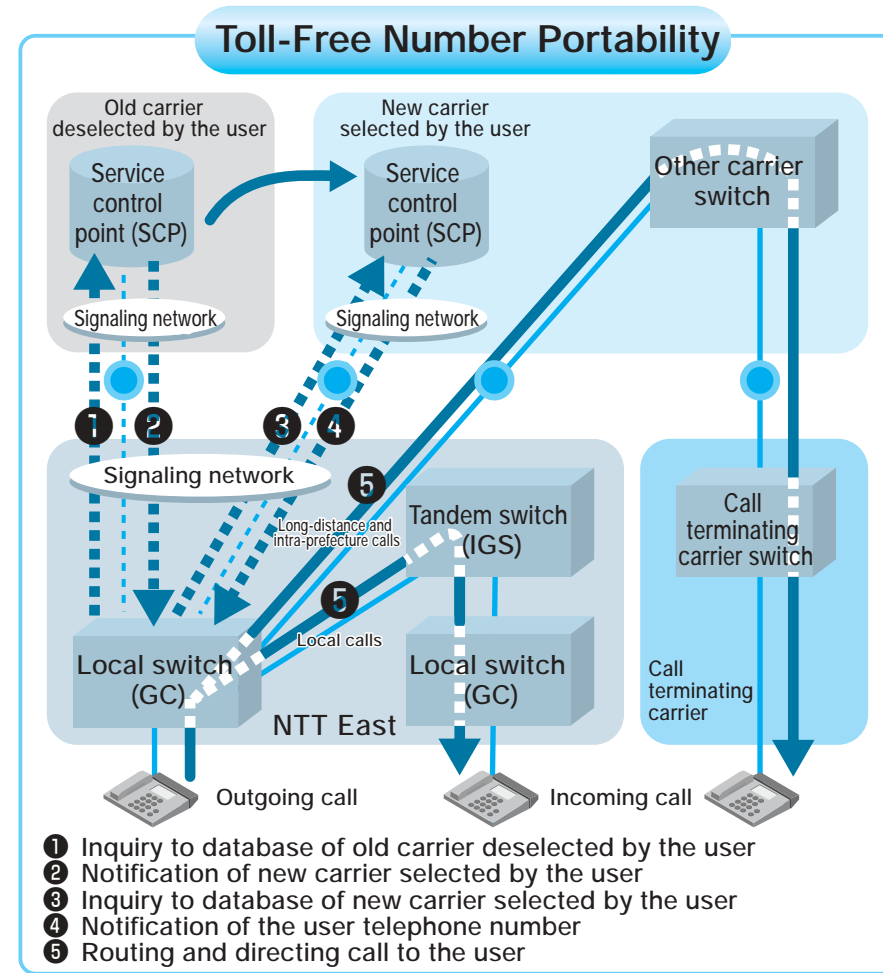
Toll-Free Number Portability

Old carrier deselected by the user

Service control point (SCP)

Signaling network

New carrier selected by the user

Service control point (SCP)

Signaling network

Other carrier switch

1 2 3 4

Signaling network

5

Long-distance and intra-prefecture calls

Tandem switch (IGS)

5

Local calls

Call terminating carrier switch

Local switch (GC)

Local switch (GC)

NTT East

Call terminating carrier

Outgoing call

Incoming call

❶ Inquiry to database of old carrier deselected by the user
❷ Notification of new carrier selected by the user
❸ Inquiry to database of new carrier selected by the user
❹ Notification of the user telephone number
❺ Routing and directing call to the user